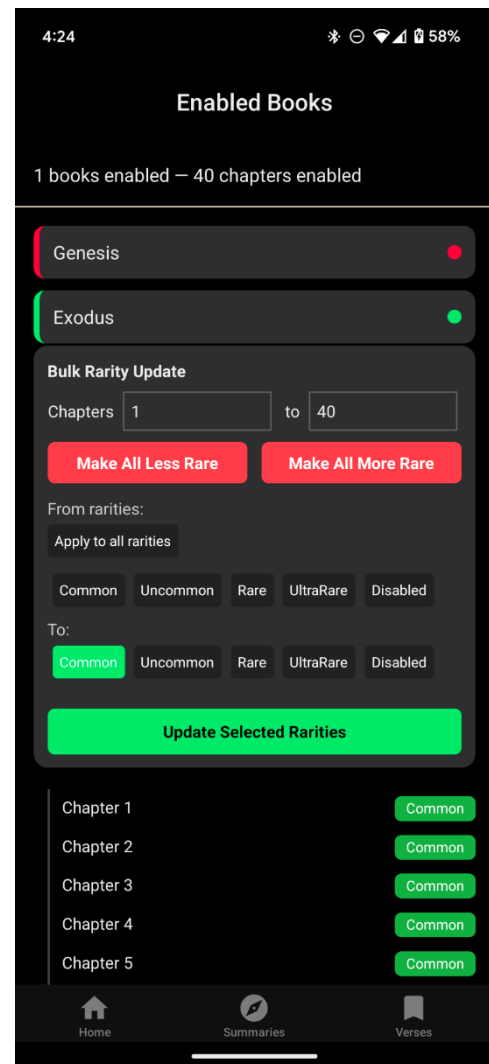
4:24 58%

Enabled Books

1 books enabled — 40 chapters enabled

Genesis

Exodus

Bulk Rarity Update

Chapters 1 to 40

Make All Less Rare

Make All More Rare

From rarities:

Apply to all rarities

Common Uncommon Rare UltraRare Disabled

To:

Common Uncommon Rare UltraRare Disabled

Update Selected Rarities

Chapter 1 Common

Chapter 2 Common

Chapter 3 Common

Chapter 4 Common

Chapter 5 Common

Home Summaries Verses